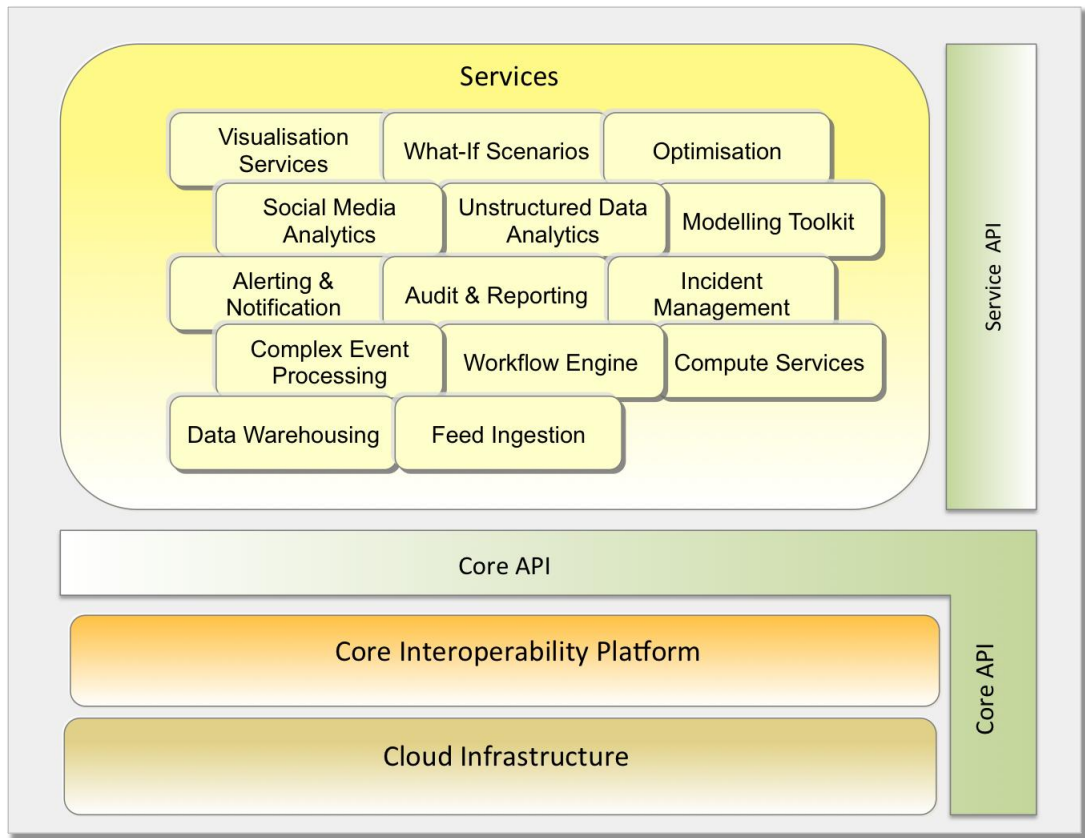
Services

Visualisation Services

What-If Scenarios

Optimisation

Social Media Analytics

Unstructured Data Analytics

Modelling Toolkit

Alerting & Notification

Audit & Reporting

Incident Management

Complex Event Processing

Workflow Engine

Compute Services

Data Warehousing

Feed Ingestion

Service API

Core API

Core Interoperability Platform

Cloud Infrastructure

Core API